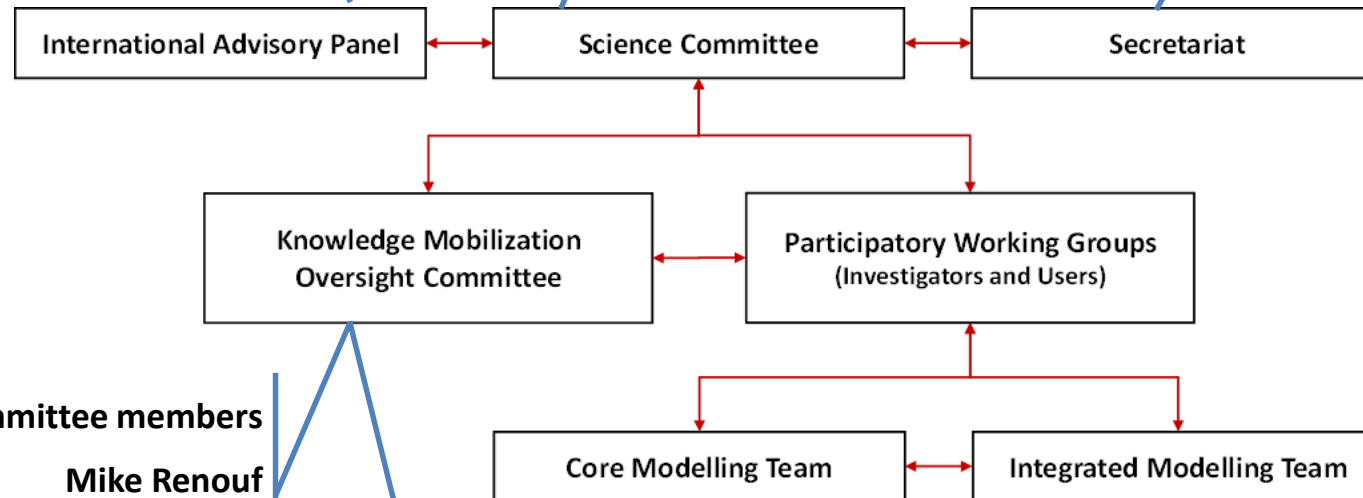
International Advisory Panel

Science Committee

Secretariat

Knowledge Mobilization Oversight Committee

Participatory Working Groups (Investigators and Users)

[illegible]mittee members

Mike Renouf

Core Modelling Team

Integrated Modelling Team